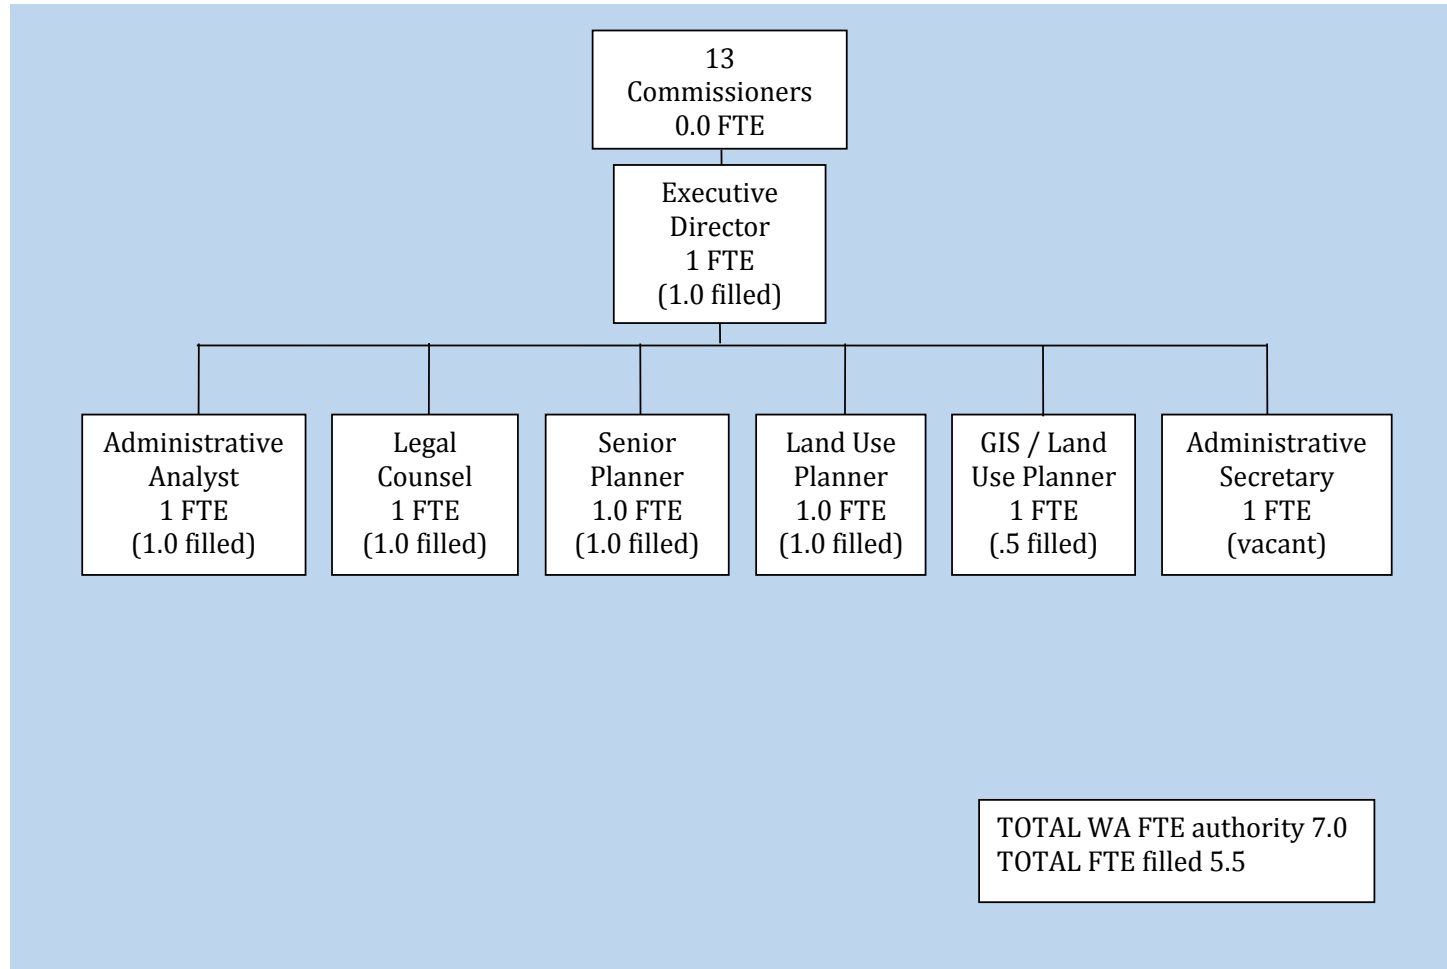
13
Commissioners
0.0 FTE

Executive
Director
1 FTE
(1.0 filled)

Administrative
Analyst
1 FTE
(1.0 filled)

Legal
Counsel
1 FTE
(1.0 filled)

Senior
Planner
1.0 FTE
(1.0 filled)

Land Use
Planner
1.0 FTE
(1.0 filled)

GIS / Land
Use Planner
1 FTE
(.5 filled)

Administrative
Secretary
1 FTE
(vacant)

TOTAL WA FTE authority 7.0
TOTAL FTE filled 5.5